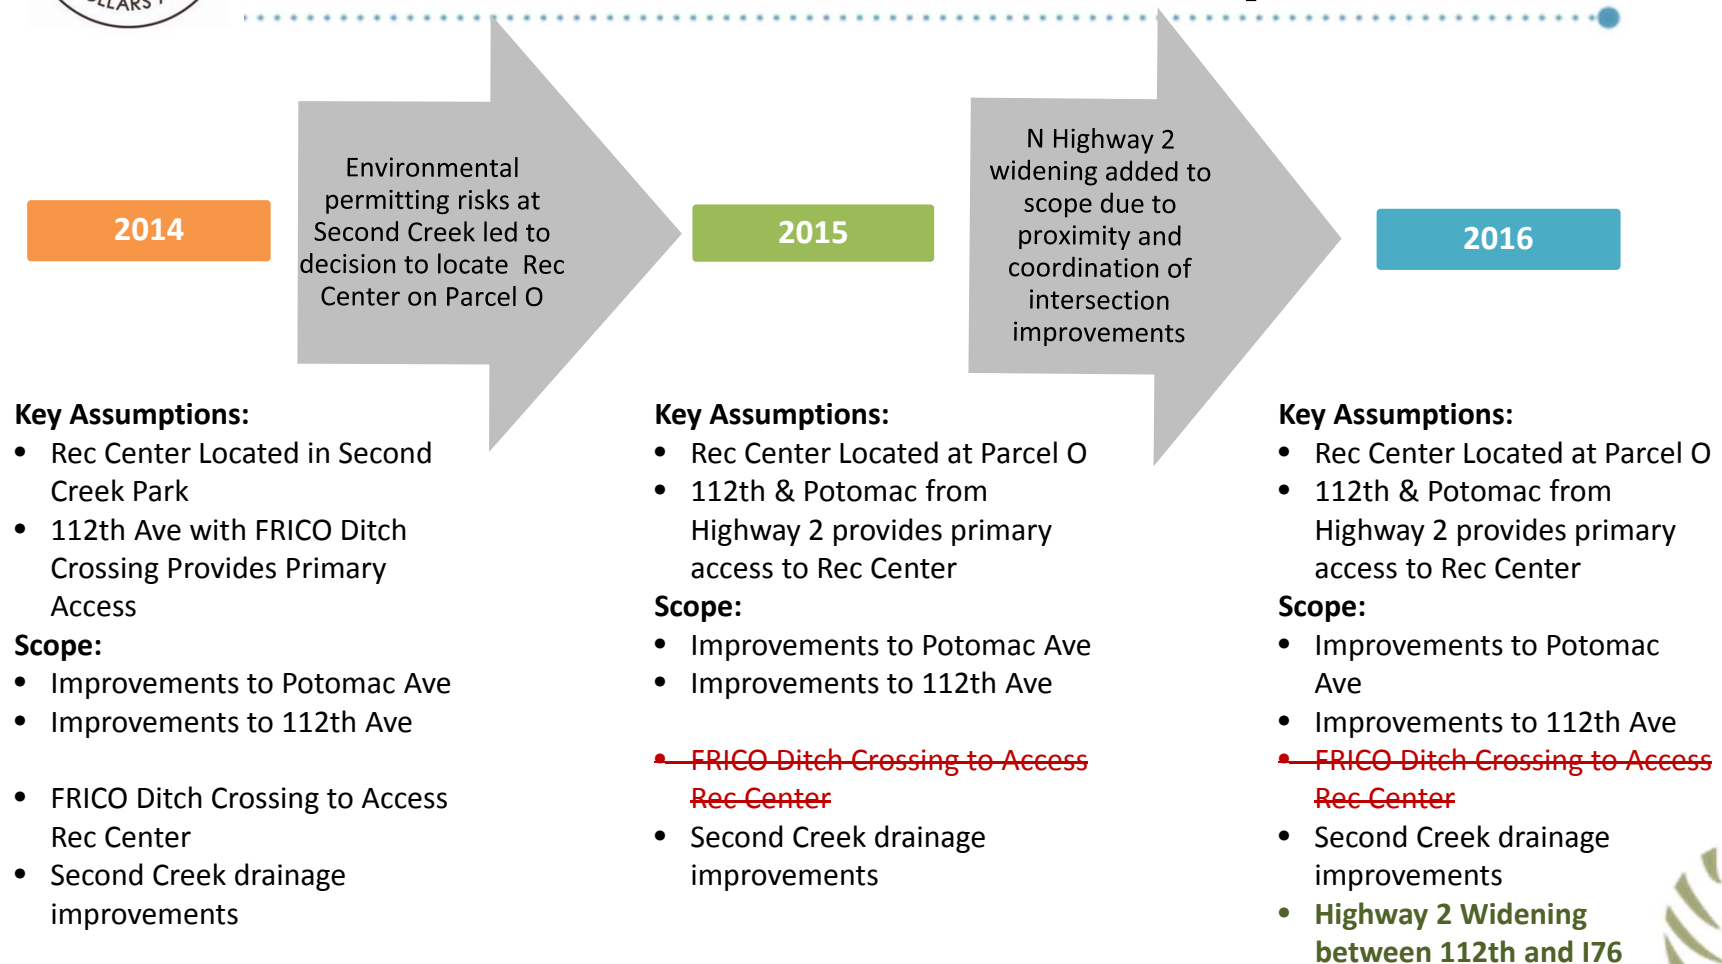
LLARS

2014

Environmental permitting risks at Second Creek led to decision to locate Rec Center on Parcel O

2015

N Highway 2 widening added to scope due to proximity and coordination of intersection improvements

2016

**Key Assumptions:**
- Rec Center Located in Second Creek Park
- 112th Ave with FRICO Ditch Crossing Provides Primary Access

**Scope:**
- Improvements to Potomac Ave
- Improvements to 112th Ave
- FRICO Ditch Crossing to Access Rec Center
- Second Creek drainage improvements

**Key Assumptions:**
- Rec Center Located at Parcel O
- 112th & Potomac from Highway 2 provides primary access to Rec Center

**Scope:**
- Improvements to Potomac Ave
- Improvements to 112th Ave
- ~~FRICO Ditch Crossing to Access Rec Center~~
- Second Creek drainage improvements

**Key Assumptions:**
- Rec Center Located at Parcel O
- 112th & Potomac from Highway 2 provides primary access to Rec Center

**Scope:**
- Improvements to Potomac Ave
- Improvements to 112th Ave
- ~~FRICO Ditch Crossing to Access Rec Center~~
- Second Creek drainage improvements
- **Highway 2 Widening between 112th and I76**